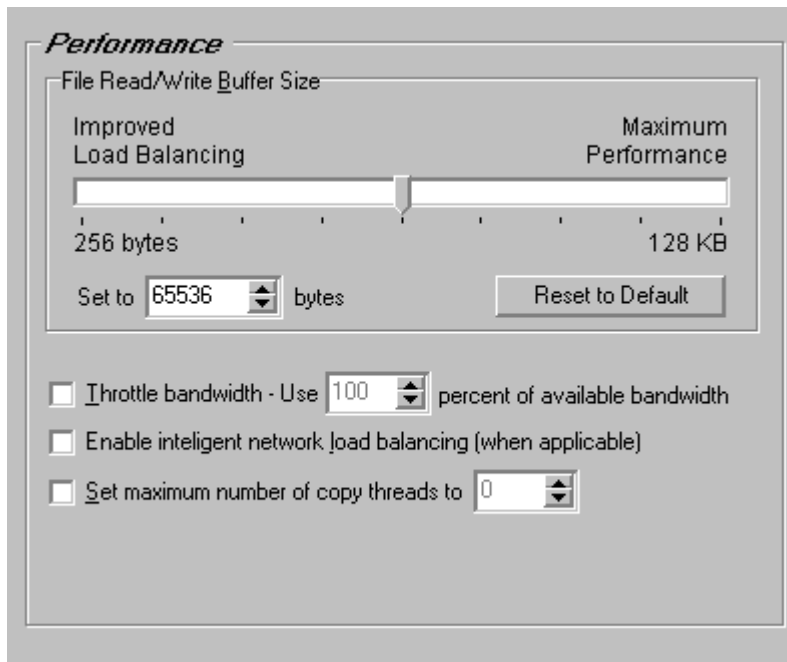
Performance

File Read/Write Buffer Size

Improved Load Balancing

Maximum Performance

256 bytes

128 KB

Set to 65536 bytes

Reset to Default

Throttle bandwidth - Use 100 percent of available bandwidth

Enable inteligent network load balancing (when applicable)

Set maximum number of copy threads to 0